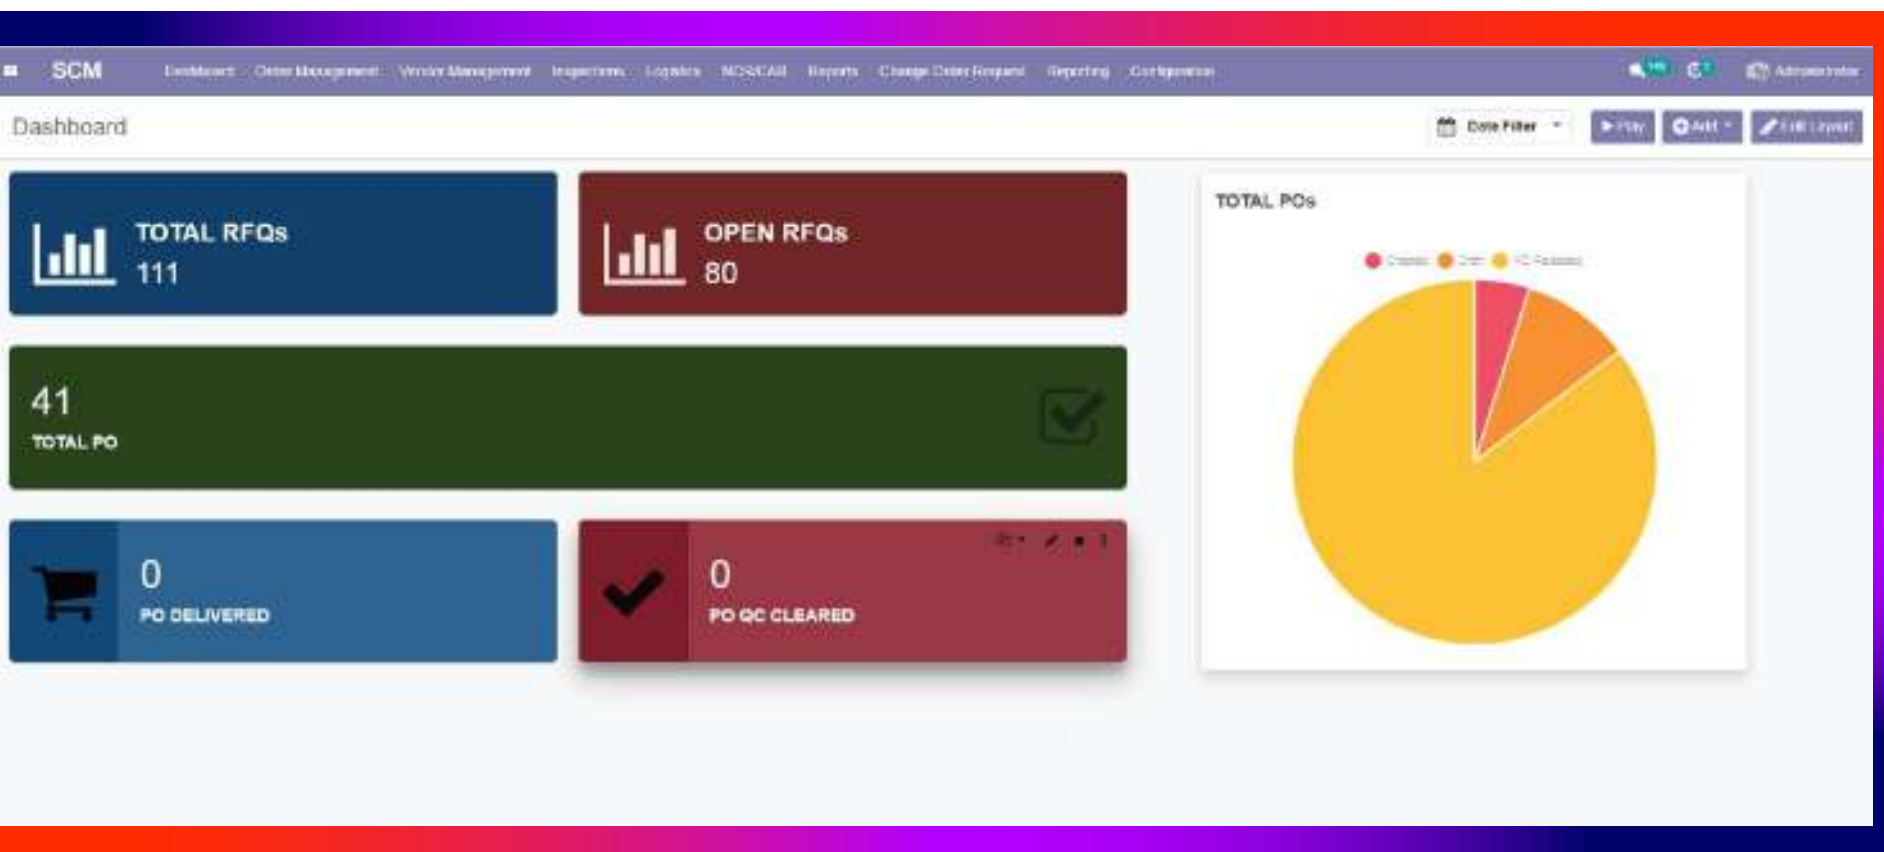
SCM Dashboard Order Management Vendor Management Inspections Logistics NCR/CAR Reports Change Order Request Reporting Configuration

Administrator

Dashboard

Date Filter

Play

Add

Edit Layout

TOTAL RFQs
111

OPEN RFQs
80

41
TOTAL PO

0
PO DELIVERED

0
PO QC CLEARED

TOTAL POs

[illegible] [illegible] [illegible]